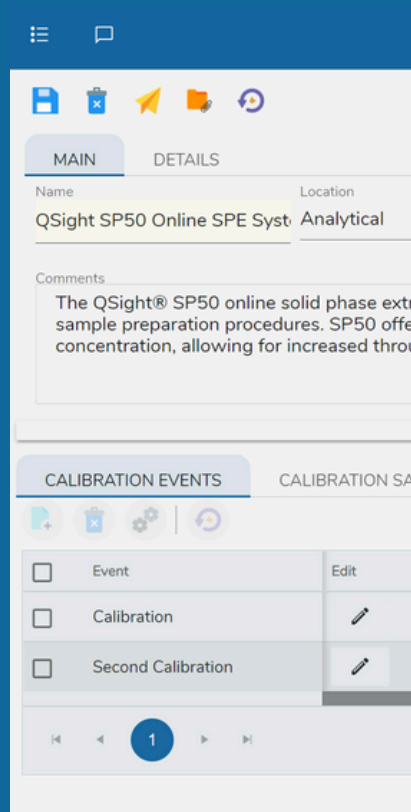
MAIN DETAILS

Name
QSight SP50 Online SPE Syst

Location
Analytical

Comments
The QSight® SP50 online solid phase extr
sample preparation procedures. SP50 offe
concentration, allowing for increased thro

CALIBRATION EVENTS CALIBRATION SA

| | Event | Edit |
|---|---|---|
| | Calibration | |
| | Second Calibration | |

1